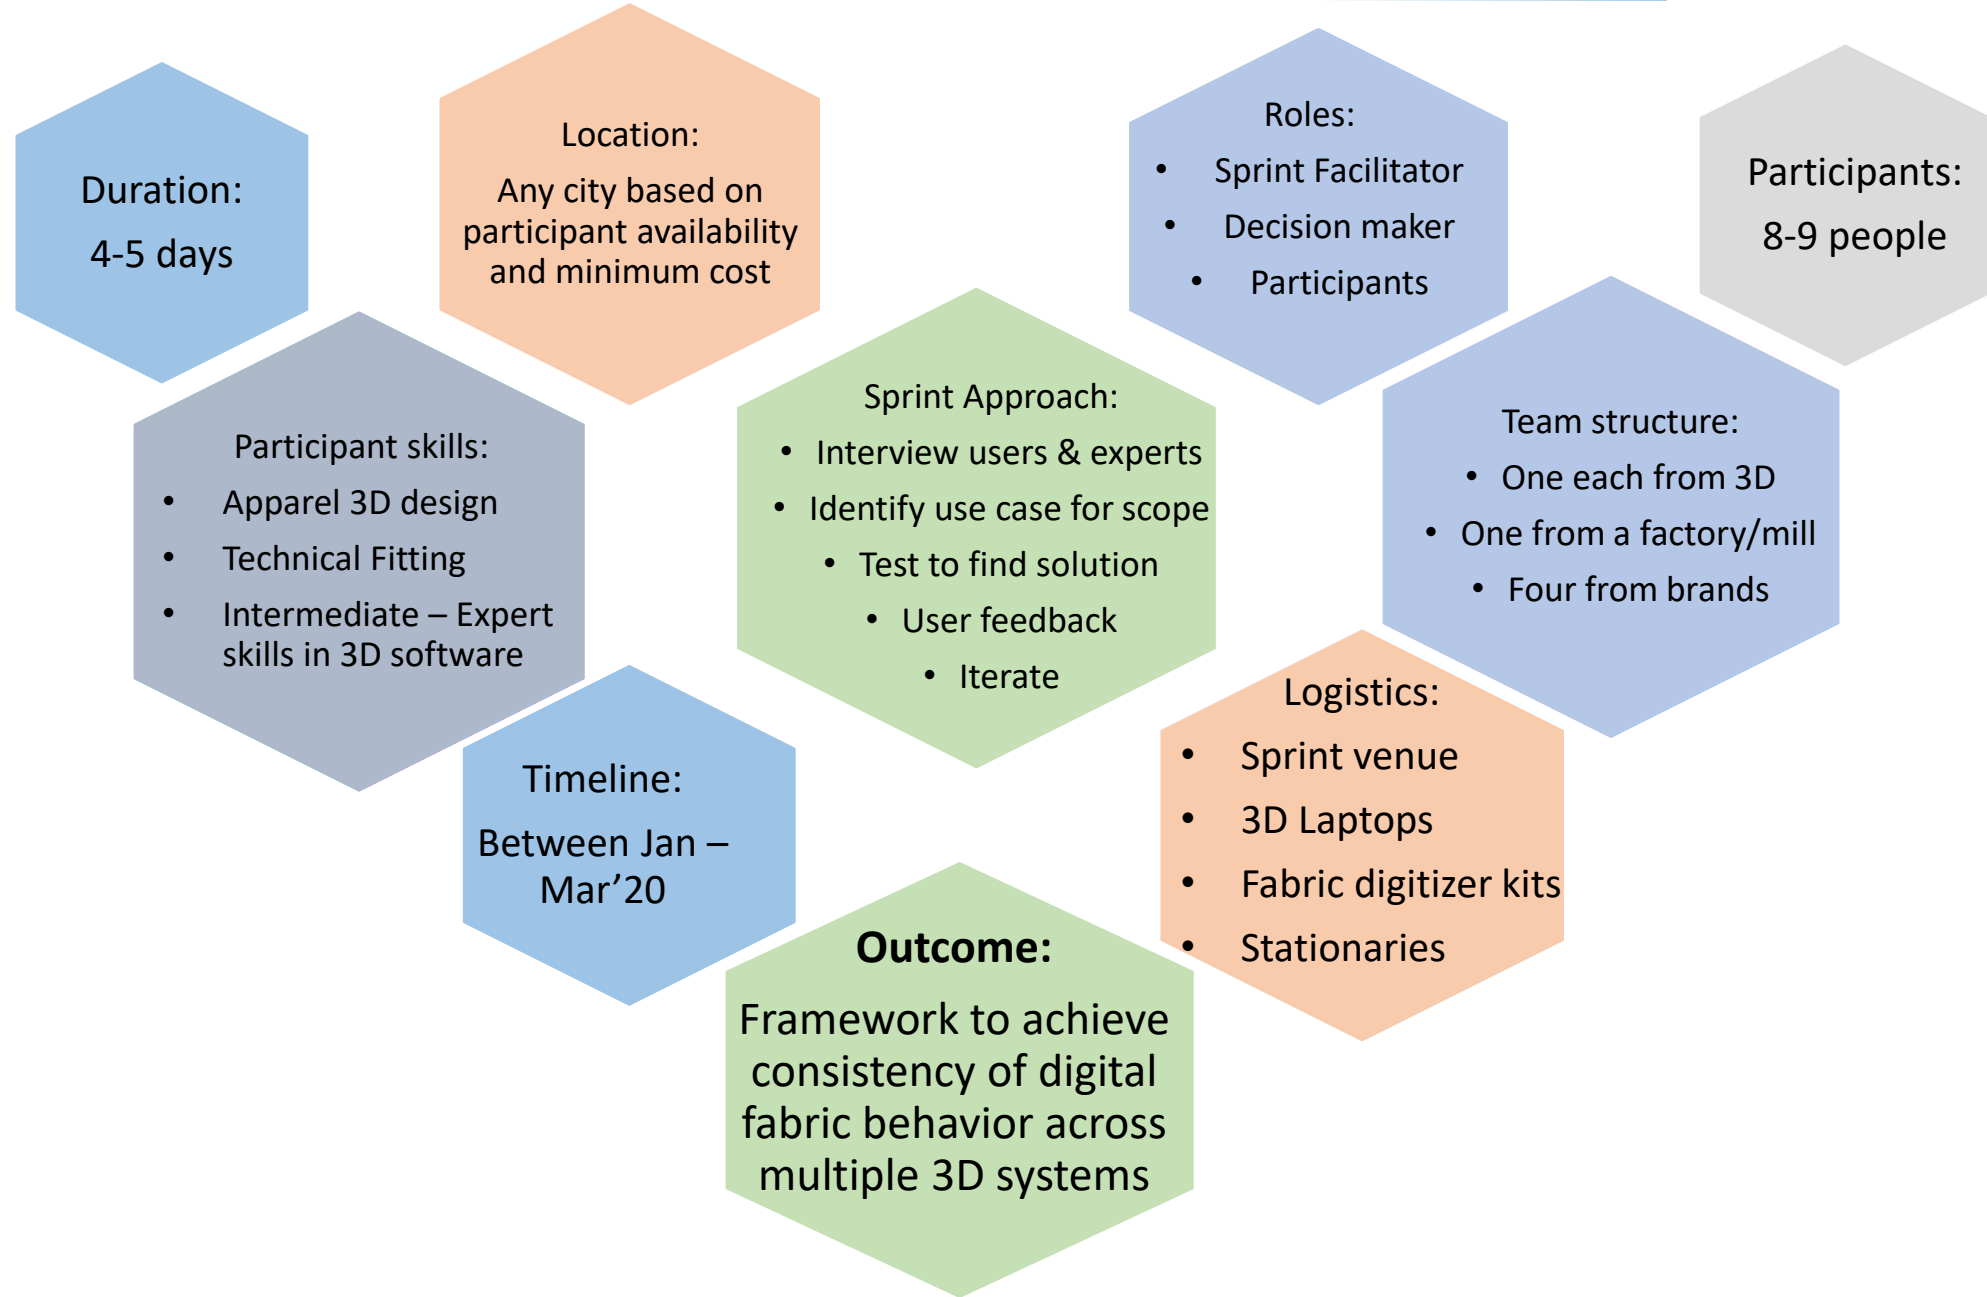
Duration:
4-5 days

Location:
Any city based on participant availability and minimum cost

Roles:
- Sprint Facilitator
- Decision maker
- Participants

Participants:
8-9 people

Participant skills:
- Apparel 3D design
- Technical Fitting
- Intermediate – Expert skills in 3D software

Sprint Approach:
- Interview users & experts
- Identify use case for scope
- Test to find solution
- User feedback
- Iterate

Team structure:
- One each from 3D
- One from a factory/mill
- Four from brands

Timeline:
Between Jan – Mar’20

Logistics:
- Sprint venue
- 3D Laptops
- Fabric digitizer kits
- Stationaries

**Outcome:**
Framework to achieve consistency of digital fabric behavior across multiple 3D systems